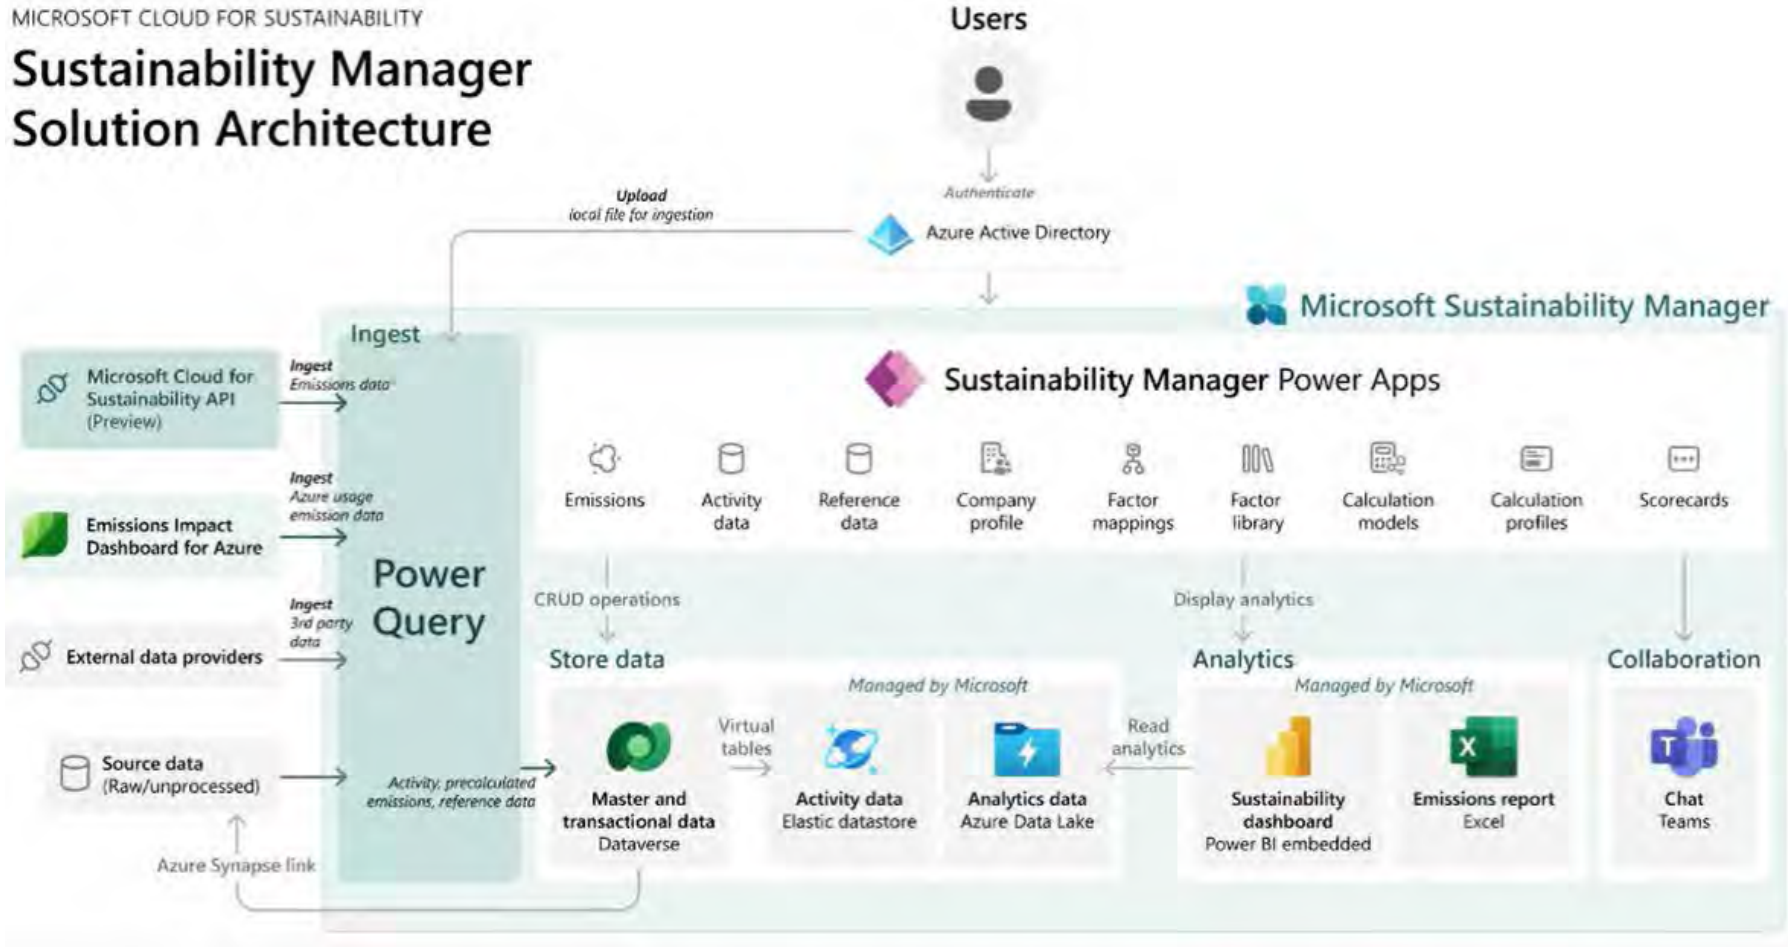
MICROSOFT CLOUD FOR SUSTAINABILITY

Sustainability Manager Solution Architecture

Users

Authenticate

Upload
local file for ingestion

Azure Active Directory

Microsoft Sustainability Manager

Ingest

Microsoft Cloud for Sustainability API (Preview)

Ingest
Emissions data

Emissions Impact Dashboard for Azure

Ingest
Azure usage emission data

External data providers

Ingest
3rd party data

Source data (Raw/unprocessed)

Power Query

Activity, precalculated emissions, reference data

Azure Synapse link

Sustainability Manager Power Apps

Emissions

Activity data

Reference data

Company profile

Factor mappings

Factor library

Calculation models

Calculation profiles

Scorecards

CRUD operations

Display analytics

Store data

Managed by Microsoft

Master and transactional data
Dataverse

Virtual tables

Activity data
Elastic datastore

Analytics data
Azure Data Lake

Read analytics

Analytics

Managed by Microsoft

Sustainability dashboard
Power BI embedded

Emissions report
Excel

Collaboration

Chat
Teams